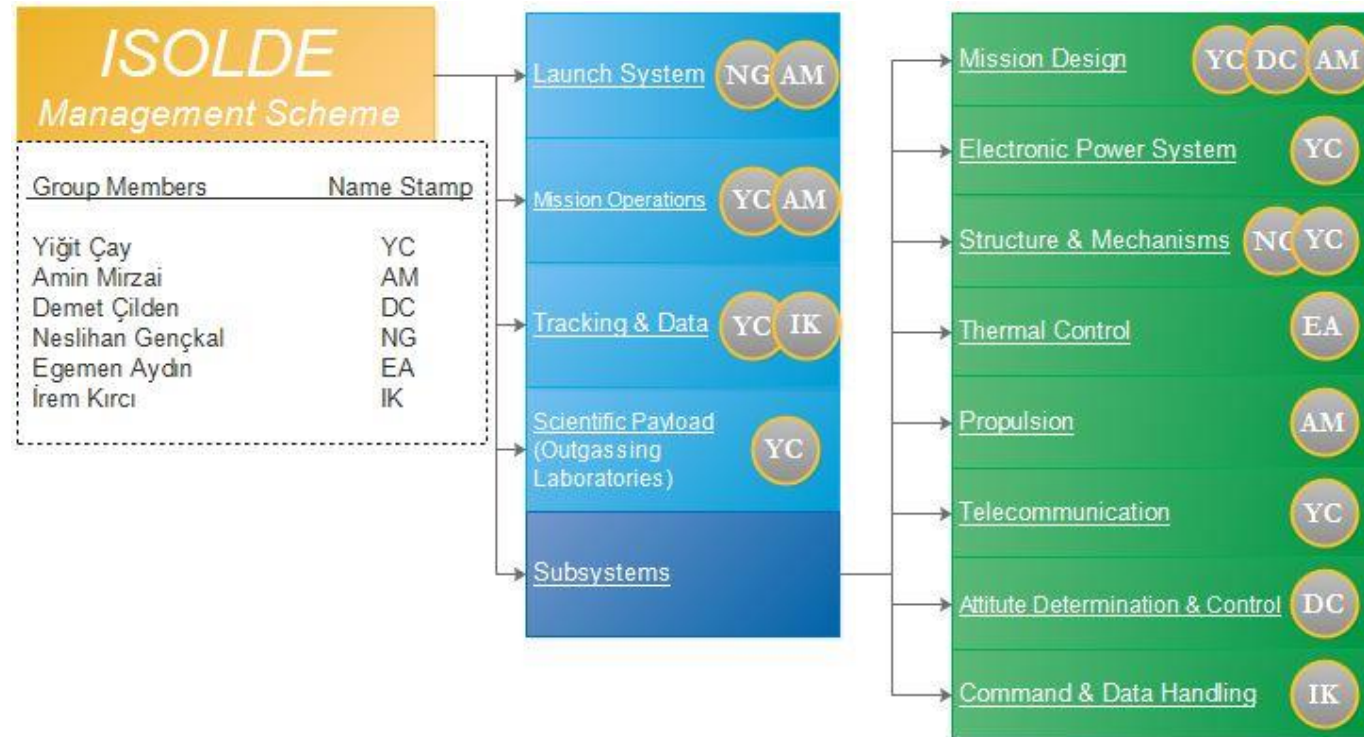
ISOLDE
Management Scheme

| Group Members | Name Stamp |
|---|---|
| Yiğit Çay | YC |
| Amin Mirzai | AM |
| Demet Çilden | DC |
| Neslihan Gençkal | NG |
| Egemen Aydın | EA |
| İrem Kırcı | IK |

Launch System NG AM

Mission Operations YC AM

Tracking & Data YC IK

Scientific Payload (Outgassing Laboratories) YC

Subsystems

Mission Design YC DC AM

Electronic Power System YC

Structure & Mechanisms NG YC

Thermal Control EA

Propulsion AM

Telecommunication YC

Attitute Determination & Control DC

Command & Data Handling IK